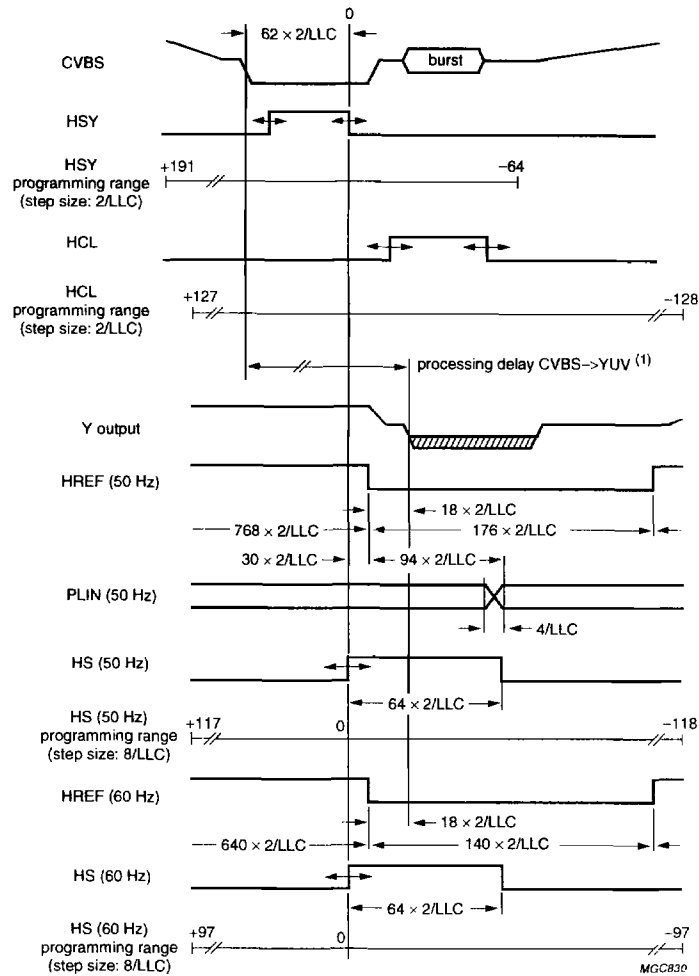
0
$62 \times 2/LLC$
CVBS
burst
HSY
HSY programming range (step size: 2/LLC)
+191
−64
HCL
HCL programming range (step size: 2/LLC)
+127
−128
processing delay CVBS->YUV $^{(1)}$
Y output
HREF (50 Hz)
$18 \times 2/LLC$
$768 \times 2/LLC$
$176 \times 2/LLC$
$30 \times 2/LLC$
$94 \times 2/LLC$
PLIN (50 Hz)
4/LLC
HS (50 Hz)
$64 \times 2/LLC$
HS (50 Hz) programming range (step size: 8/LLC)
+117
0
−118
HREF (60 Hz)
$18 \times 2/LLC$
$640 \times 2/LLC$
$140 \times 2/LLC$
HS (60 Hz)
$64 \times 2/LLC$
HS (60 Hz) programming range (step size: 8/LLC)
+97
0
−97
MGC830